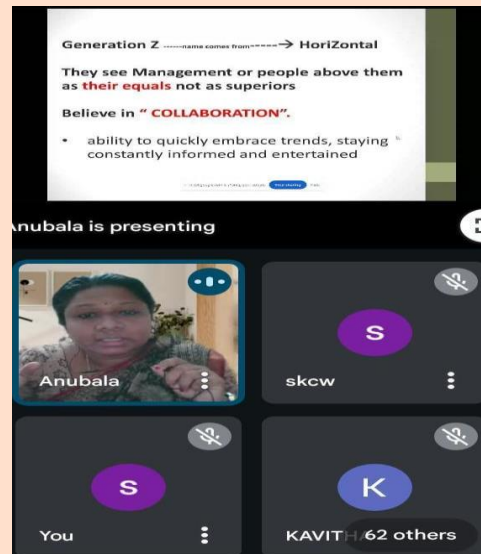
Generation Z -----name comes from-----→ HoriZontal

They see Management or people above them as their equals not as superiors

Believe in " COLLABORATION".

• ability to quickly embrace trends, staying constantly informed and entertained

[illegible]

Anubala is presenting

Anubala

S

skcw

S

You

K

KAVITH

62 others